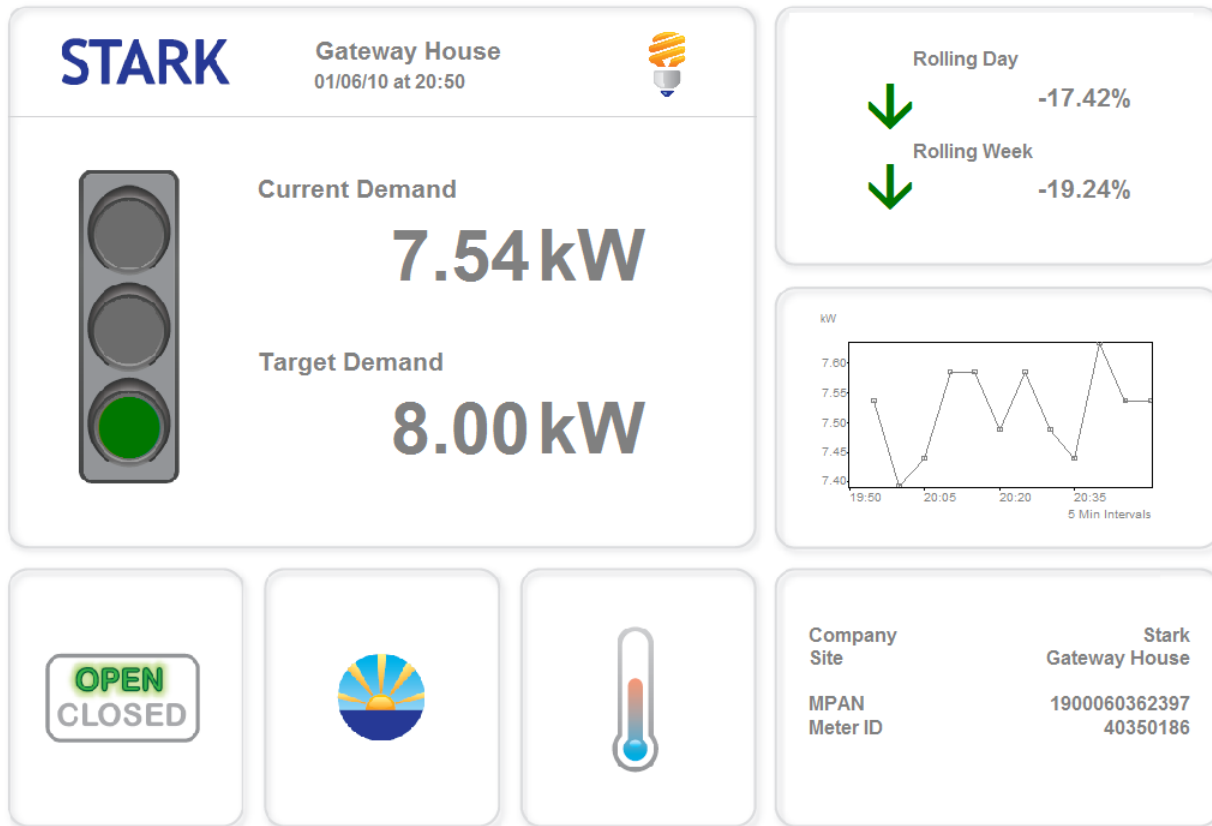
STARK

Gateway House
01/06/10 at 20:50

Current Demand
7.54 kW

Target Demand
8.00 kW

Rolling Day
-17.42%

Rolling Week
-19.24%

kW
7.60
7.55
7.50
7.45
7.40
19:50
20:05
20:20
20:35
5 Min Intervals

OPEN
CLOSED

| Company | Stark |
|---|---|
| Site | Gateway House |
| MPAN | 1900060362397 |
| Meter ID | 40350186 |